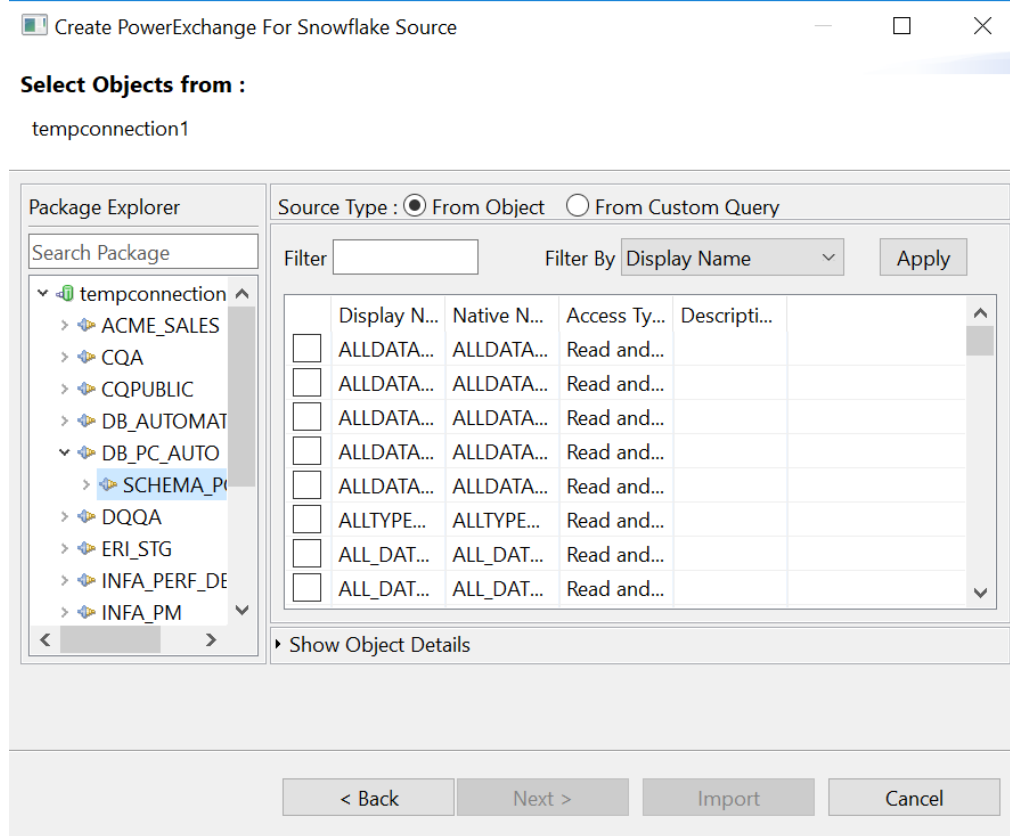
Create PowerExchange For Snowflake Source

Select Objects from :

tempconnection1

Package Explorer

Search Package

tempconnection
ACME_SALES
CQA
CQPUBLIC
DB_AUTOMAT
DB_PC_AUTO
SCHEMA_P
DQQA
ERI_STG
INFA_PERF_DE
INFA_PM

Source Type : From Object From Custom Query

Filter

Filter By Display Name

Apply

| | Display N... | Native N... | Access Ty... | Descripti... |
|---|---|---|---|---|
| | ALLDATA... | ALLDATA... | Read and... | |
| | ALLDATA... | ALLDATA... | Read and... | |
| | ALLDATA... | ALLDATA... | Read and... | |
| | ALLDATA... | ALLDATA... | Read and... | |
| | ALLDATA... | ALLDATA... | Read and... | |
| | ALLTYPE... | ALLTYPE... | Read and... | |
| | ALL_DAT... | ALL_DAT... | Read and... | |
| | ALL_DAT... | ALL_DAT... | Read and... | |

Show Object Details

< Back

Next >

Import

Cancel